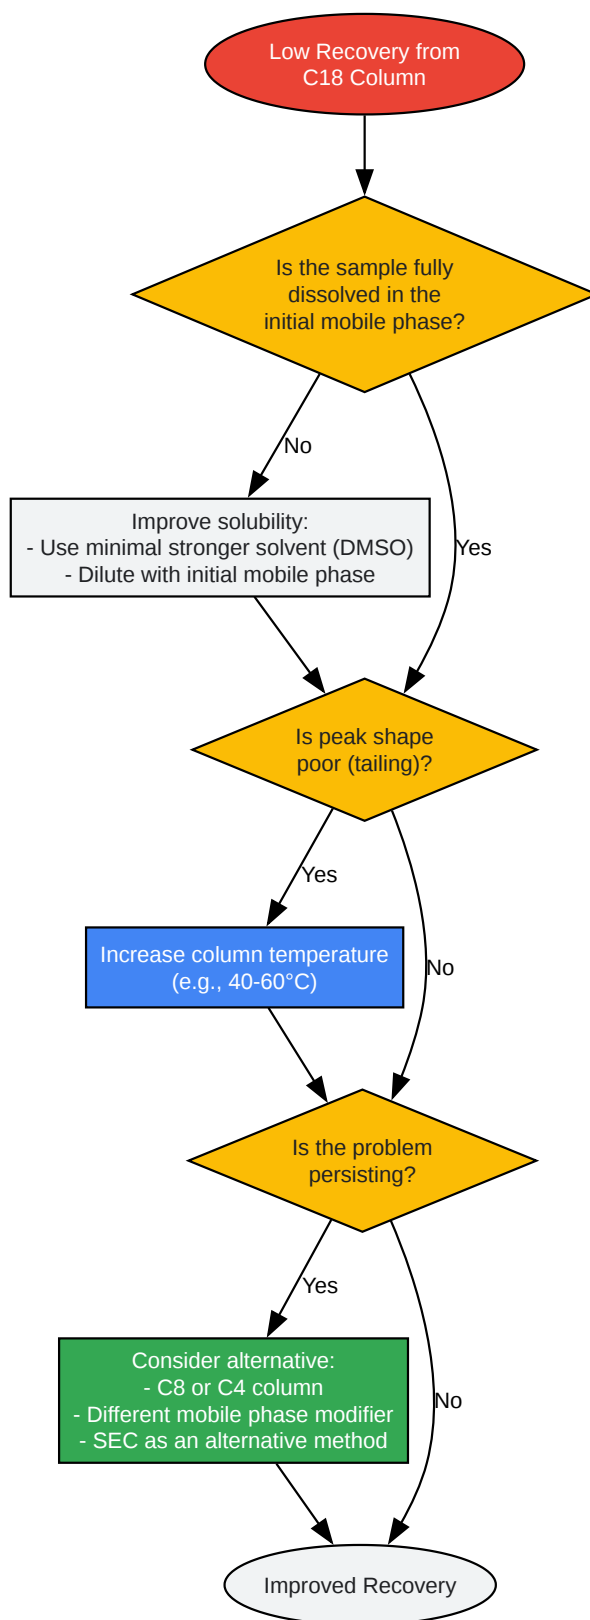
Low Recovery from C18 Column

Is the sample fully dissolved in the initial mobile phase?

No

Yes

Improve solubility:
- Use minimal stronger solvent (DMSO)
- Dilute with initial mobile phase

Is peak shape poor (tailing)?

Yes

No

Increase column temperature (e.g., 40-60°C)

Is the problem persisting?

Yes

No

Consider alternative:
- C8 or C4 column
- Different mobile phase modifier
- SEC as an alternative method

Improved Recovery